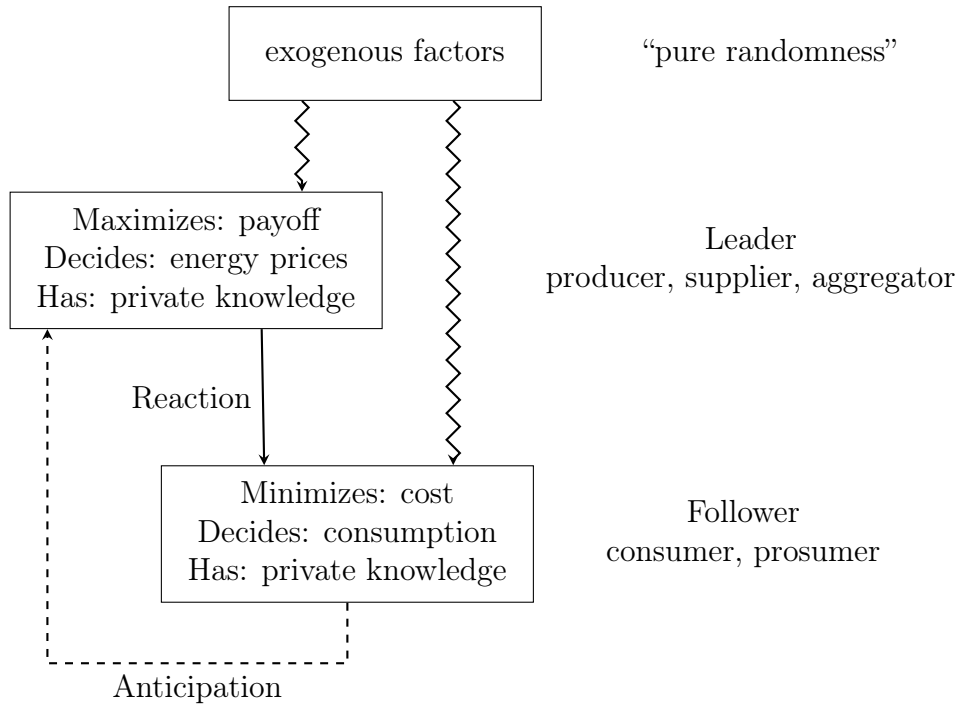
exogenous factors

“pure randomness”

Maximizes: payoff
Decides: energy prices
Has: private knowledge

Leader
producer, supplier, aggregator

Reaction

Minimizes: cost
Decides: consumption
Has: private knowledge

Follower
consumer, prosumer

Anticipation